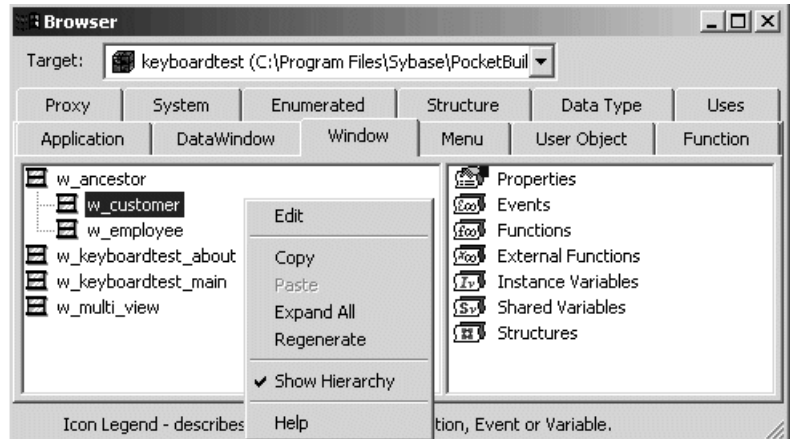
Browser

Target: keyboardtest (C:\Program Files\Sybase\PocketBuil

Proxy | System | Enumerated | Structure | Data Type | Uses

Application | DataWindow | Window | Menu | User Object | Function

w_ancestor
w_customer
w_employee
w_keyboardtest_about
w_keyboardtest_main
w_multi_view

Edit
Copy
Paste
Expand All
Regenerate
✔ Show Hierarchy
Help

Properties
Events
Functions
External Functions
Instance Variables
Shared Variables
Structures

Icon Legend - describes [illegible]tion, Event or Variable.